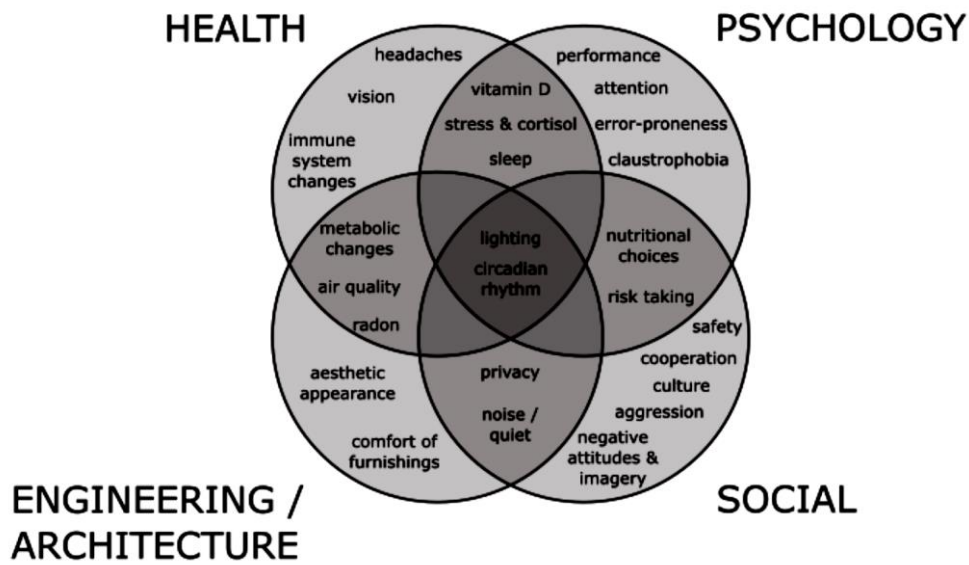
HEALTH

PSYCHOLOGY

headaches

vision

immune system changes

vitamin D

stress & cortisol

sleep

performance

attention

error-proneness

claustrophobia

metabolic changes

air quality

radon

lighting

circadian rhythm

nutritional choices

risk taking

safety

cooperation

culture

aggression

negative attitudes & imagery

aesthetic appearance

comfort of furnishings

privacy

noise / quiet

ENGINEERING / ARCHITECTURE

SOCIAL